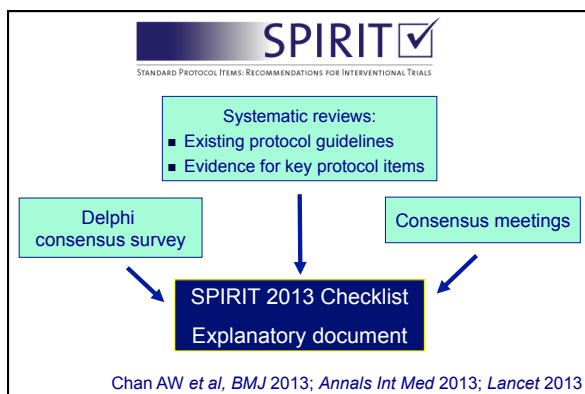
SPIRIT

STANDARD PROTOCOL ITEMS: RECOMMENDATIONS FOR INTERVENTIONAL TRIALS

Systematic reviews:
- Existing protocol guidelines
- Evidence for key protocol items

Delphi consensus survey

Consensus meetings

SPIRIT 2013 Checklist
Explanatory document

Chan AW *et al, BMJ* 2013; *Annals Int Med* 2013; *Lancet* 2013